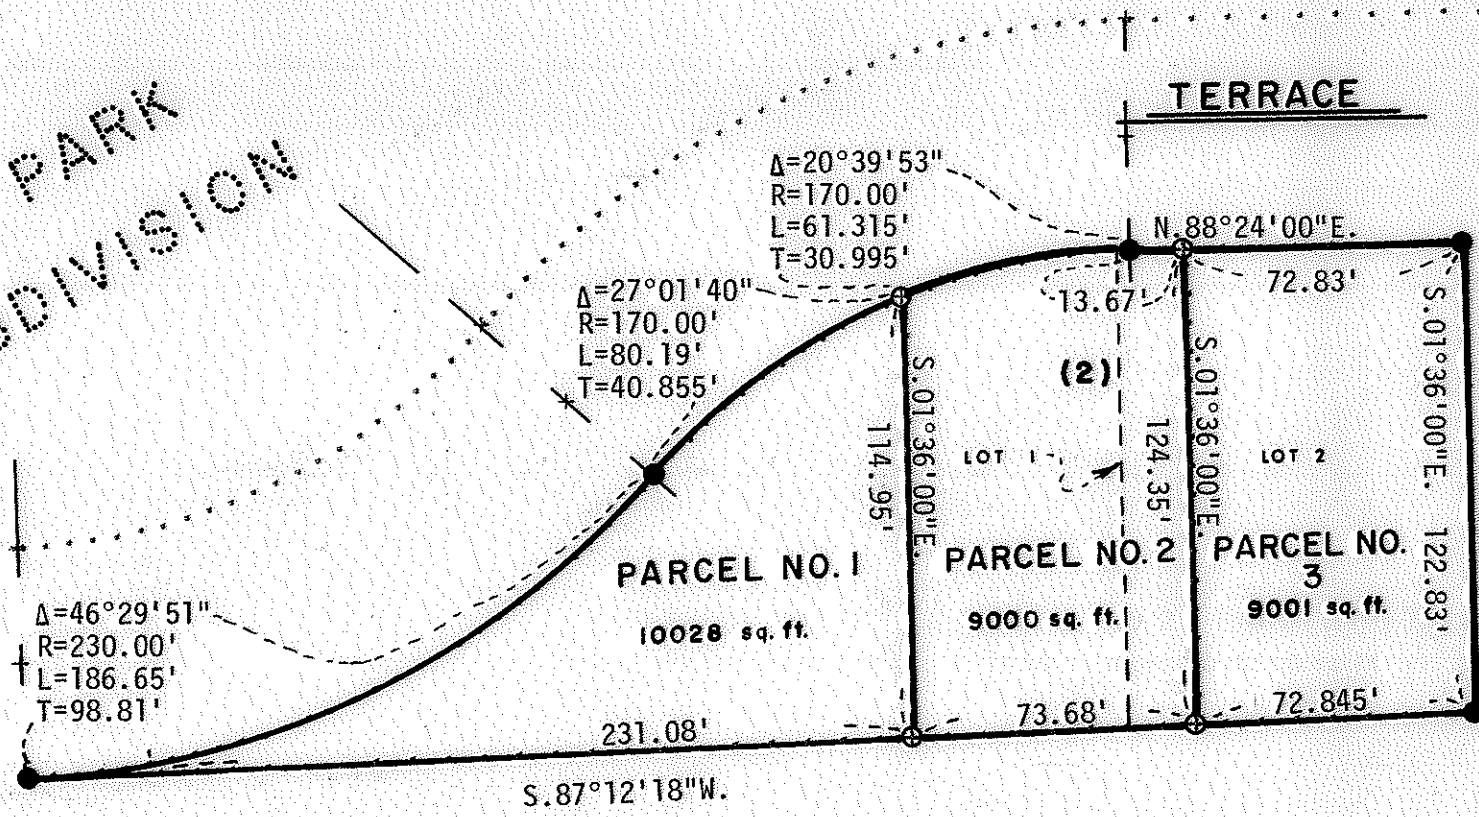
PARK
DIVISION

TERRACE

Δ=20°39'53"
R=170.00'
L=61.315'
T=30.995'

N.88°24'00"E.

72.83'

13.67'

Δ=27°01'40"
R=170.00'
L=80.19'
T=40.855'

(2)

S.01°36'00"E.
114.95'

LOT 1

124.35'

S.01°36'00"E.

LOT 2

S.01°36'00"E.
122.83'

PARCEL NO. 1
10028 sq. ft.

PARCEL NO. 2
9000 sq. ft.

PARCEL NO. 3
9001 sq. ft.

Δ=46°29'51"
R=230.00'
L=186.65'
T=98.81'

231.08'

73.68'

72.845'

S.87°12'18"W.